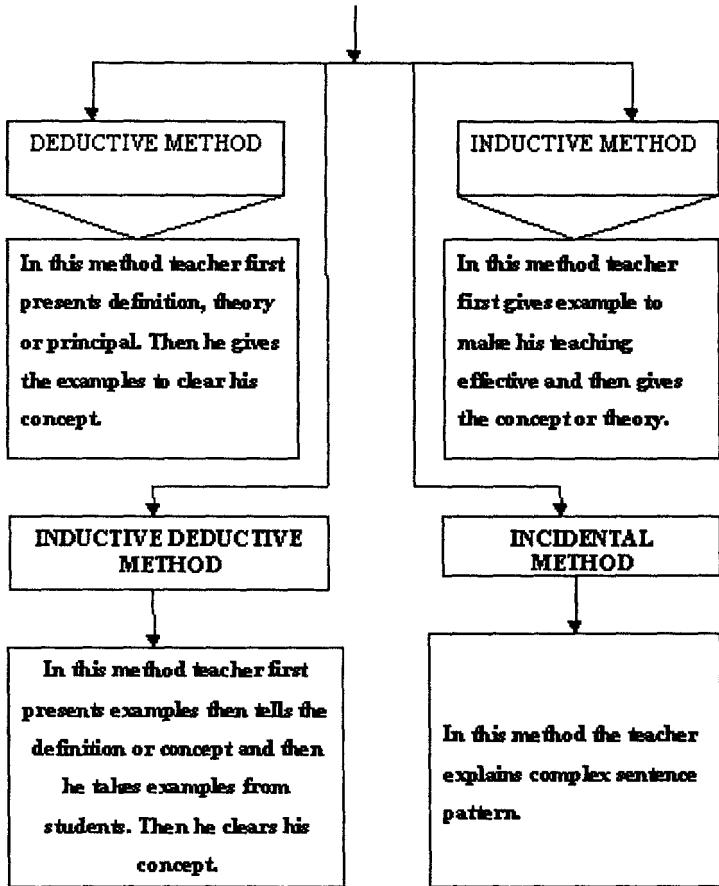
DEDUCTIVE METHOD

In this method teacher first presents definition, theory or principal. Then he gives the examples to clear his concept.

INDUCTIVE METHOD

In this method teacher first gives example to make his teaching effective and then gives the concept or theory.

INDUCTIVE DEDUCTIVE METHOD

In this method teacher first presents examples then tells the definition or concept and then he takes examples from students. Then he clears his concept.

INCIDENTAL METHOD

In this method the teacher explains complex sentence pattern.